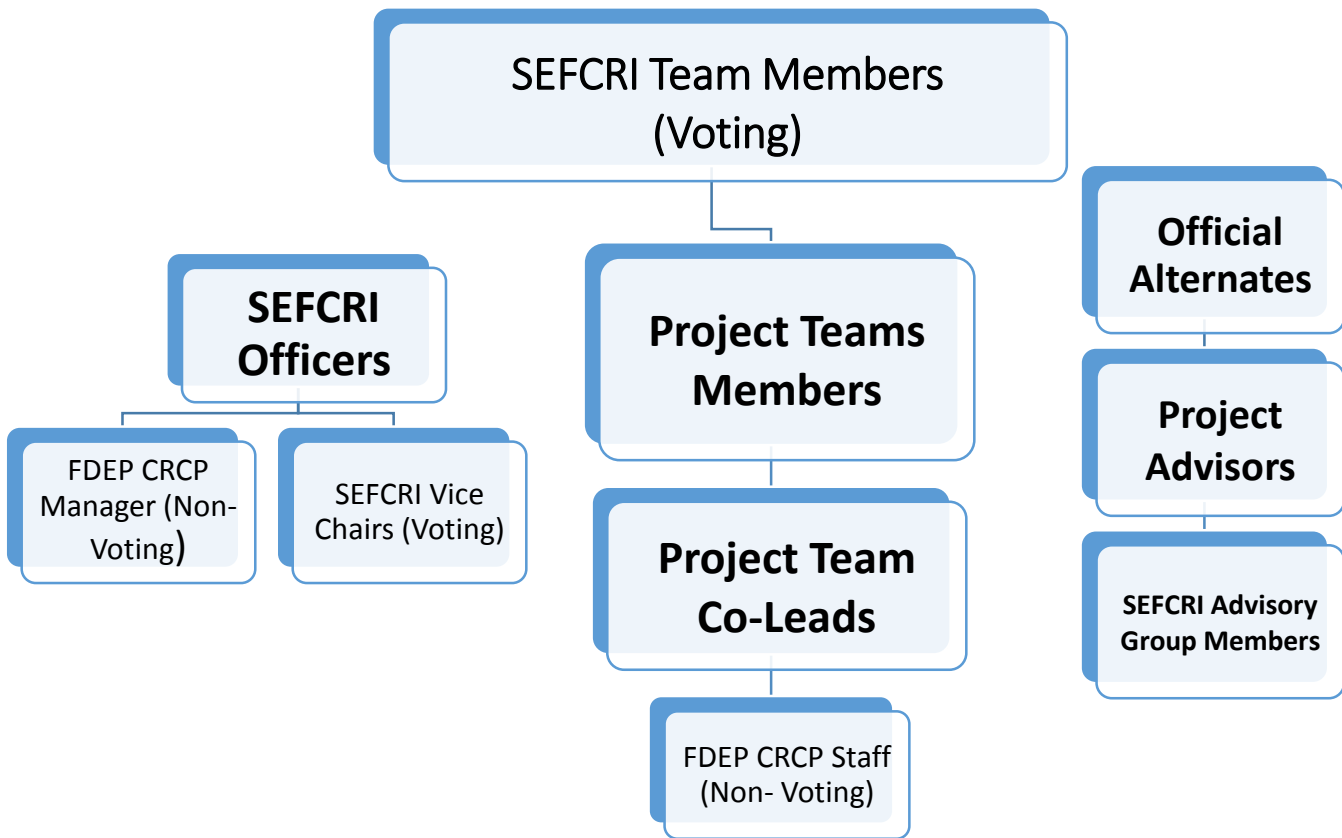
SEFCRI Team Members (Voting)

SEFCRI Officers

FDEP CRCP Manager (Non-Voting)

SEFCRI Vice Chairs (Voting)

Project Teams Members

Project Team Co-Leads

FDEP CRCP Staff (Non- Voting)

Official Alternates

Project Advisors

SEFCRI Advisory Group Members